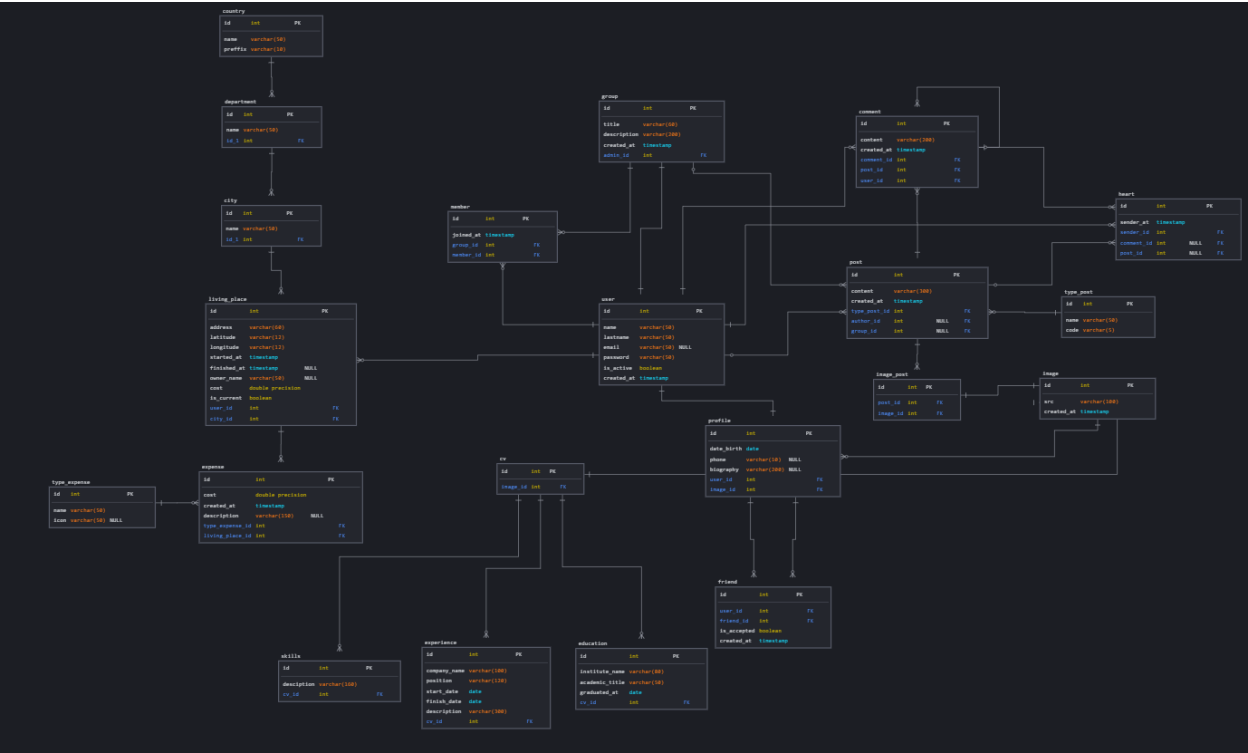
country
| id | int | PK |
|---|---|---|
| name | varchar(50) | |
| preffix | varchar(10) | |

department
| id | int | PK |
|---|---|---|
| name | varchar(50) | |
| id_1 | int | FK |

city
| id | int | PK |
|---|---|---|
| name | varchar(50) | |
| id_1 | int | FK |

living_place
| id | int | | PK |
|---|---|---|---|
| address | varchar(60) | | |
| latitude | varchar(12) | | |
| longitude | varchar(12) | | |
| started_at | timestamp | | |
| finished_at | timestamp | NULL | |
| owner_name | varchar(50) | NULL | |
| cost | double precision | | |
| is_current | boolean | | |
| user_id | int | | FK |
| city_id | int | | FK |

type_expense
| id | int | | PK |
|---|---|---|---|
| name | varchar(50) | | |
| icon | varchar(50) | NULL | |

expense
| id | int | | PK |
|---|---|---|---|
| cost | double precision | | |
| created_at | timestamp | | |
| description | varchar(150) | NULL | |
| type_expense_id | int | | FK |
| living_place_id | int | | FK |

group
| id | int | PK |
|---|---|---|
| title | varchar(60) | |
| description | varchar(300) | |
| created_at | timestamp | |
| admin_id | int | FK |

member
| id | int | PK |
|---|---|---|
| joined_at | timestamp | |
| group_id | int | FK |
| member_id | int | FK |

user
| id | int | | PK |
|---|---|---|---|
| name | varchar(50) | | |
| lastname | varchar(50) | | |
| email | varchar(50) | NULL | |
| password | varchar(50) | | |
| is_active | boolean | | |
| created_at | timestamp | | |

comment
| id | int | PK |
|---|---|---|
| content | varchar(300) | |
| created_at | timestamp | |
| comment_id | int | FK |
| post_id | int | FK |
| user_id | int | FK |

heart
| id | int | | PK |
|---|---|---|---|
| sender_at | timestamp | | |
| sender_id | int | | FK |
| comment_id | int | NULL | FK |
| post_id | int | NULL | FK |

post
| id | int | | PK |
|---|---|---|---|
| content | varchar(300) | | |
| created_at | timestamp | | |
| type_post_id | int | | FK |
| author_id | int | NULL | FK |
| group_id | int | NULL | FK |

type_post
| id | int | PK |
|---|---|---|
| name | varchar(50) | |
| code | varchar(5) | |

image_post
| id | int | PK |
|---|---|---|
| post_id | int | FK |
| image_id | int | FK |

image
| id | int | PK |
|---|---|---|
| src | varchar(300) | |
| created_at | timestamp | |

profile
| id | int | | PK |
|---|---|---|---|
| date_birth | date | | |
| phone | varchar(10) | NULL | |
| biography | varchar(300) | NULL | |
| user_id | int | | FK |
| image_id | int | | FK |

cv
| id | int | PK |
|---|---|---|
| image_id | int | FK |

friend
| id | int | PK |
|---|---|---|
| user_id | int | FK |
| friend_id | int | FK |
| is_accepted | boolean | |
| created_at | timestamp | |

skills
| id | int | PK |
|---|---|---|
| desciption | varchar(100) | |
| cv_id | int | FK |

experience
| id | int | PK |
|---|---|---|
| company_name | varchar(100) | |
| position | varchar(120) | |
| start_date | date | |
| finish_date | date | |
| description | varchar(300) | |
| cv_id | int | FK |

education
| id | int | PK |
|---|---|---|
| institute_name | varchar(80) | |
| academic_title | varchar(50) | |
| graduated_at | date | |
| cv_id | int | FK |